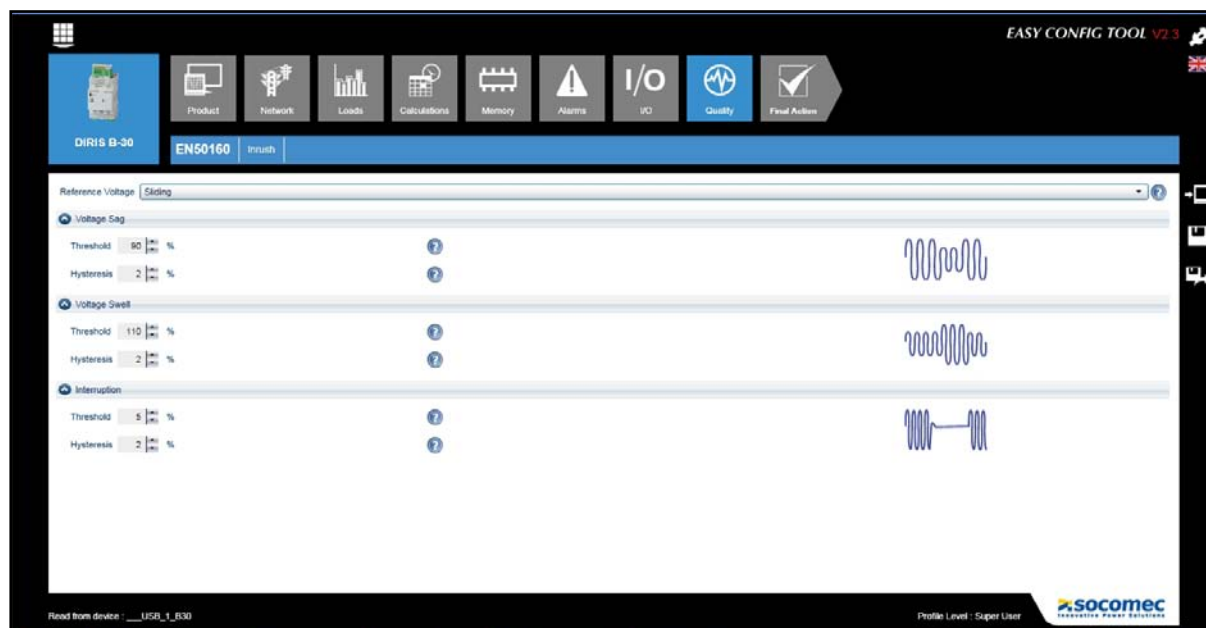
EASY CONFIG TOOL V2.3

DIRIS B-30

Product
Network
Loads
Calculations
Memory
Alarms
I/O
I/O
Quality
Final Action

EN50160
Inrush

Reference Voltage Sliding

Voltage Sag
Threshold 90 %
Hysteresis 2 %

Voltage Swell
Threshold 110 %
Hysteresis 2 %

Interruption
Threshold 5 %
Hysteresis 2 %

Read from device : __USB_1_B30

Profile Level : Super User

socomec
Innovative Power Solutions